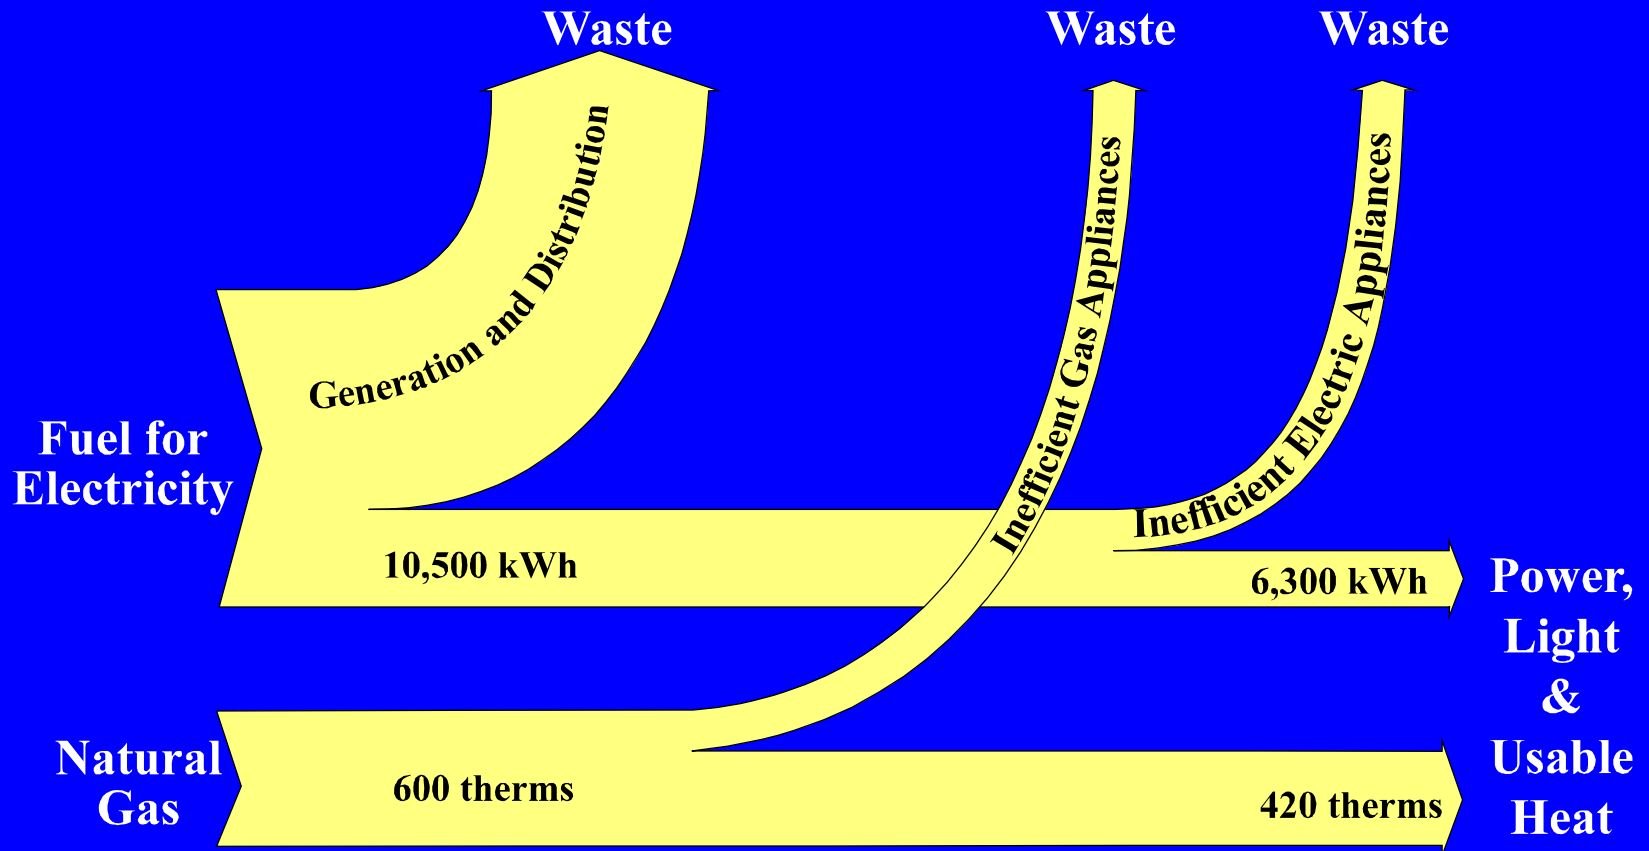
Waste

Waste

Waste

Generation and Distribution

Inefficient Gas Appliances

Inefficient Electric Appliances

Fuel for Electricity

10,500 kWh

6,300 kWh

Power, Light & Usable Heat

Natural Gas

600 therms

420 therms